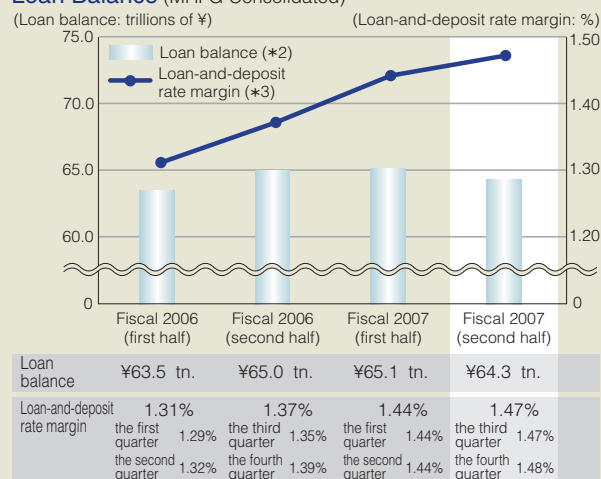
Loan Balance (MHFG Consolidated)

(Loan balance: trillions of ¥)
(Loan-and-deposit rate margin: %)

75.0
70.0
65.0
60.0
0

1.50
1.40
1.30
1.20
0

Loan balance (∗2)
Loan-and-deposit rate margin (∗3)

Fiscal 2006 (first half)
Fiscal 2006 (second half)
Fiscal 2007 (first half)
Fiscal 2007 (second half)

| Loan balance | ¥63.5 tn. | ¥65.0 tn. | ¥65.1 tn. | ¥64.3 tn. |
|---|---|---|---|---|
| Loan-and-deposit rate margin | 1.31% the first quarter 1.29% the second quarter 1.32% | 1.37% the third quarter 1.35% the fourth quarter 1.39% | 1.44% the first quarter 1.44% the second quarter 1.44% | 1.47% the third quarter 1.47% the fourth quarter 1.48% |